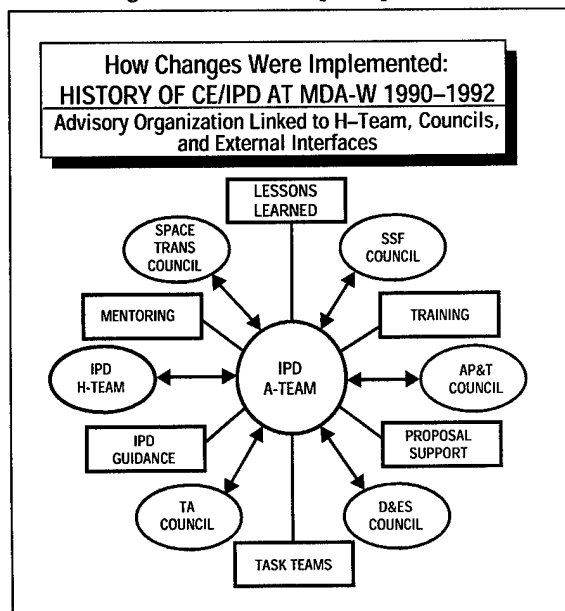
How Changes Were Implemented:
HISTORY OF CE/IPD AT MDA-W 1990–1992
Advisory Organization Linked to H–Team, Councils, and External Interfaces

LESSONS LEARNED

SPACE TRANS COUNCIL

SSF COUNCIL

MENTORING

TRAINING

IPD H-TEAM

IPD A-TEAM

AP&T COUNCIL

IPD GUIDANCE

PROPOSAL SUPPORT

TA COUNCIL

D&ES COUNCIL

TASK TEAMS